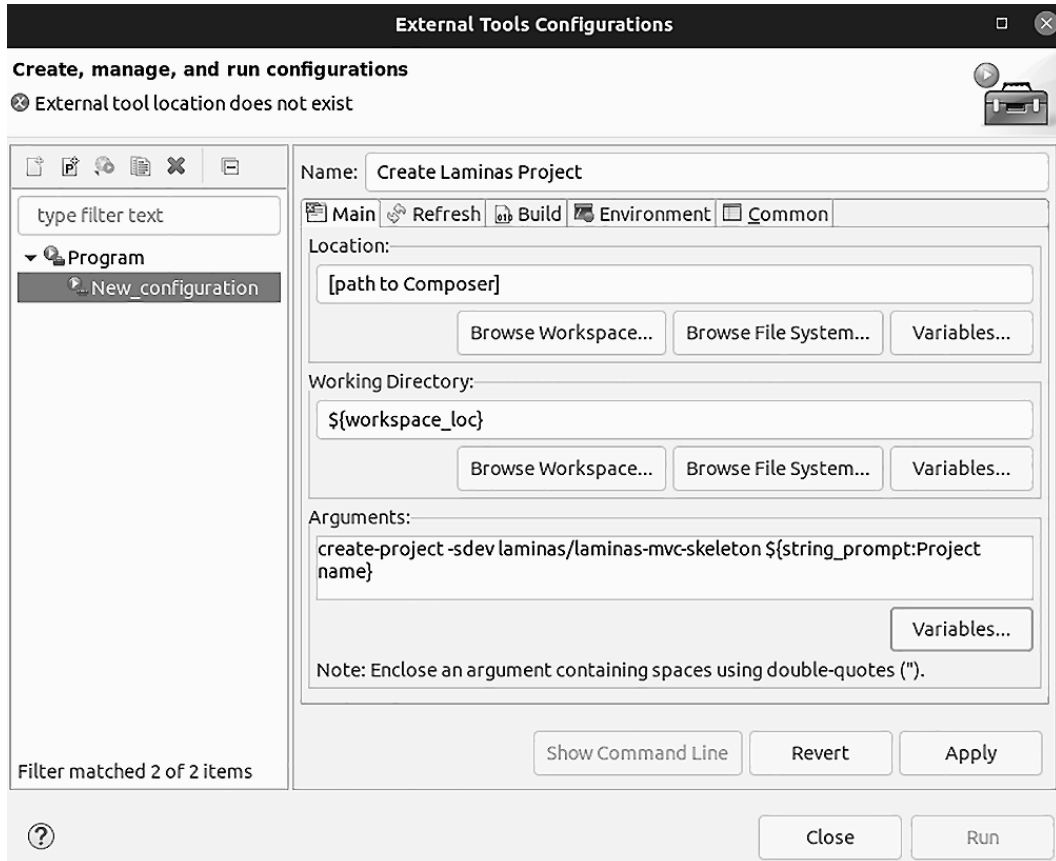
External Tools Configurations

Create, manage, and run configurations
External tool location does not exist

type filter text

Program
New_configuration

Filter matched 2 of 2 items

Name: Create Laminas Project

Main | Refresh | Build | Environment | Common

Location:
[path to Composer]
Browse Workspace... Browse File System... Variables...

Working Directory:
${workspace_loc}
Browse Workspace... Browse File System... Variables...

Arguments:
create-project -sdev laminas/laminas-mvc-skeleton ${string_prompt:Project name}
Variables...

Note: Enclose an argument containing spaces using double-quotes (").

Show Command Line Revert Apply

Close Run